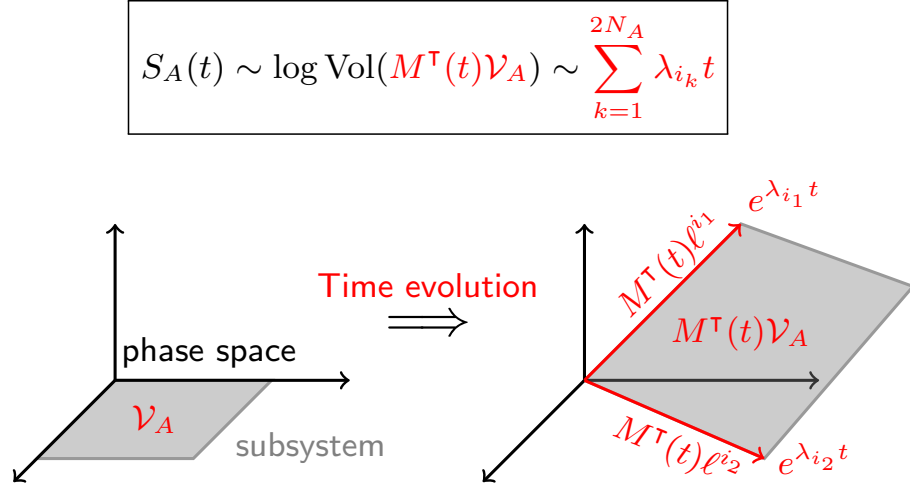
$S_A(t) \sim \log \mathrm{Vol}(M^\intercal(t)\mathcal{V}_A) \sim \sum_{k=1}^{2N_A} \lambda_{i_k} t$

phase space

$\mathcal{V}_A$

subsystem

Time evolution

$\Longrightarrow$

$e^{\lambda_{i_1} t}$

$M^\intercal(t)\ell^{i_1}$

$M^\intercal(t)\mathcal{V}_A$

$M^\intercal(t)\ell^{i_2}$

$e^{\lambda_{i_2} t}$